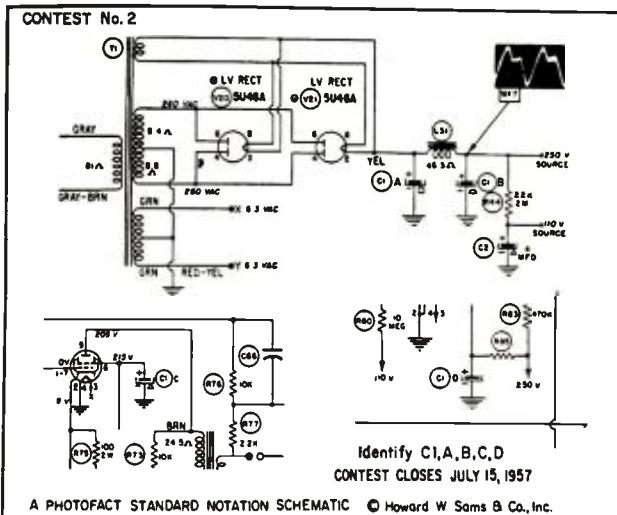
CONTEST No. 2

T1

LV RECT
V20 5U4GA

LV RECT
V21 5U4GA

280 VAC
8.4 Ω
8.8 Ω
280 VAC

GRAY
8 Ω
GRAY-BRN

GRN
GRN
RED-YEL
6.3 VAC
6.3 VAC

YEL

L31
46.5 Ω

C1 A

C1 B

2.2K
2W

250 V SOURCE

110 V SOURCE

C2
MFD

205 V
215 V
C1 C
9 V
R79 100 2W
R73 10K
BRN
24.5 Ω
C66
R76 10K
R77 22K

R80 10 MEG
110 V

R83 470K
C1 D
250 V

Identify C1,A,B,C,D
CONTEST CLOSES JULY 15, 1957

A PHOTOFACT STANDARD NOTATION SCHEMATIC © Howard W Sams & Co., Inc.